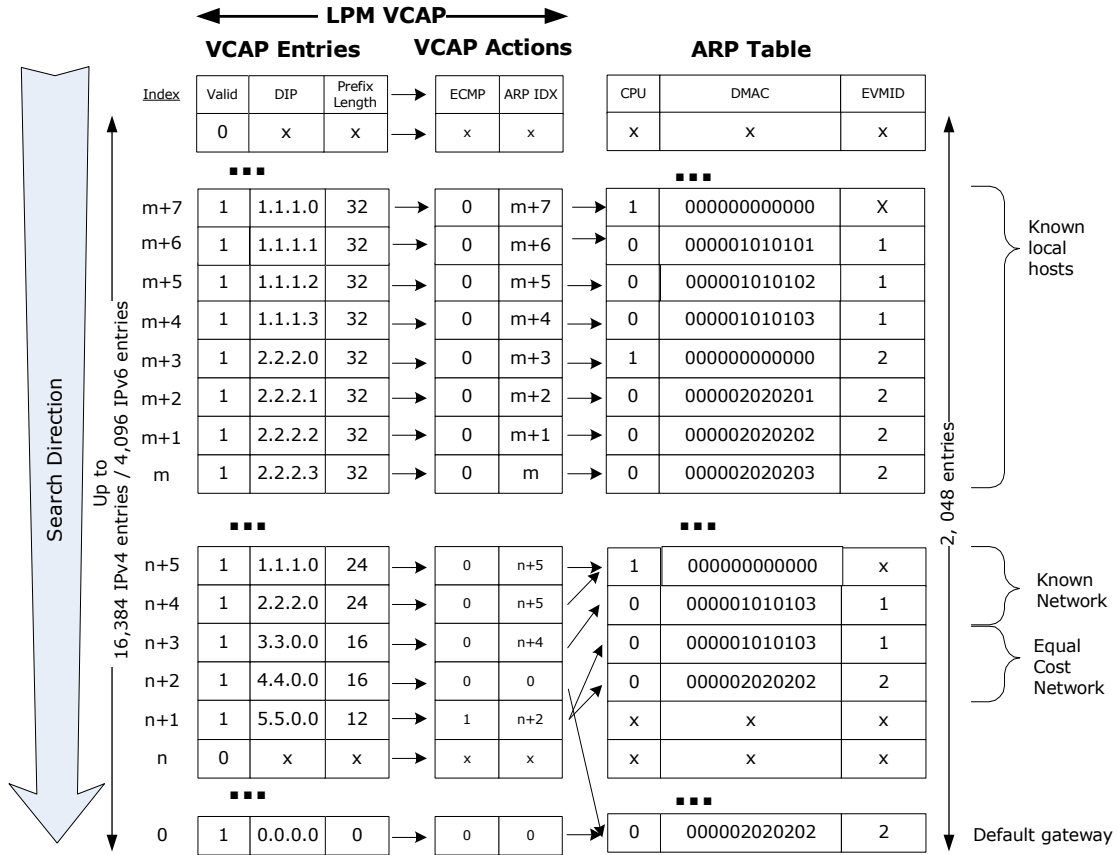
LPM VCAP

VCAP Entries

| Index | Valid | DIP | Prefix Length |
|---|---|---|---|
| 0 | x | x | x |
| ... | | | |
| m+7 | 1 | 1.1.1.0 | 32 |
| m+6 | 1 | 1.1.1.1 | 32 |
| m+5 | 1 | 1.1.1.2 | 32 |
| m+4 | 1 | 1.1.1.3 | 32 |
| m+3 | 1 | 2.2.2.0 | 32 |
| m+2 | 1 | 2.2.2.1 | 32 |
| m+1 | 1 | 2.2.2.2 | 32 |
| m | 1 | 2.2.2.3 | 32 |
| ... | | | |
| n+5 | 1 | 1.1.1.0 | 24 |
| n+4 | 1 | 2.2.2.0 | 24 |
| n+3 | 1 | 3.3.0.0 | 16 |
| n+2 | 1 | 4.4.0.0 | 16 |
| n+1 | 1 | 5.5.0.0 | 12 |
| n | 0 | x | x |
| ... | | | |
| 0 | 1 | 0.0.0.0 | 0 |

VCAP Actions

| ECMP | ARP IDX |
|---|---|
| x | x |
| 0 | m+7 |
| 0 | m+6 |
| 0 | m+5 |
| 0 | m+4 |
| 0 | m+3 |
| 0 | m+2 |
| 0 | m+1 |
| 0 | m |
| 0 | n+5 |
| 0 | n+5 |
| 0 | n+4 |
| 0 | 0 |
| 1 | n+2 |
| x | x |
| 0 | 0 |

ARP Table

| CPU | DMAC | EVMID |
|---|---|---|
| x | x | x |
| ... | | |
| 1 | 000000000000 | X |
| 0 | 000001010101 | 1 |
| 0 | 000001010102 | 1 |
| 0 | 000001010103 | 1 |
| 1 | 000000000000 | 2 |
| 0 | 000002020201 | 2 |
| 0 | 000002020202 | 2 |
| 0 | 000002020203 | 2 |
| ... | | |
| 1 | 000000000000 | x |
| 0 | 000001010103 | 1 |
| 0 | 000001010103 | 1 |
| 0 | 000002020202 | 2 |
| x | x | x |
| x | x | x |
| ... | | |
| 0 | 000002020202 | 2 |

Search Direction

Up to 16,384 IPv4 entries / 4,096 IPv6 entries

2, 048 entries

Known local hosts

Known Network

Equal Cost Network

Default gateway